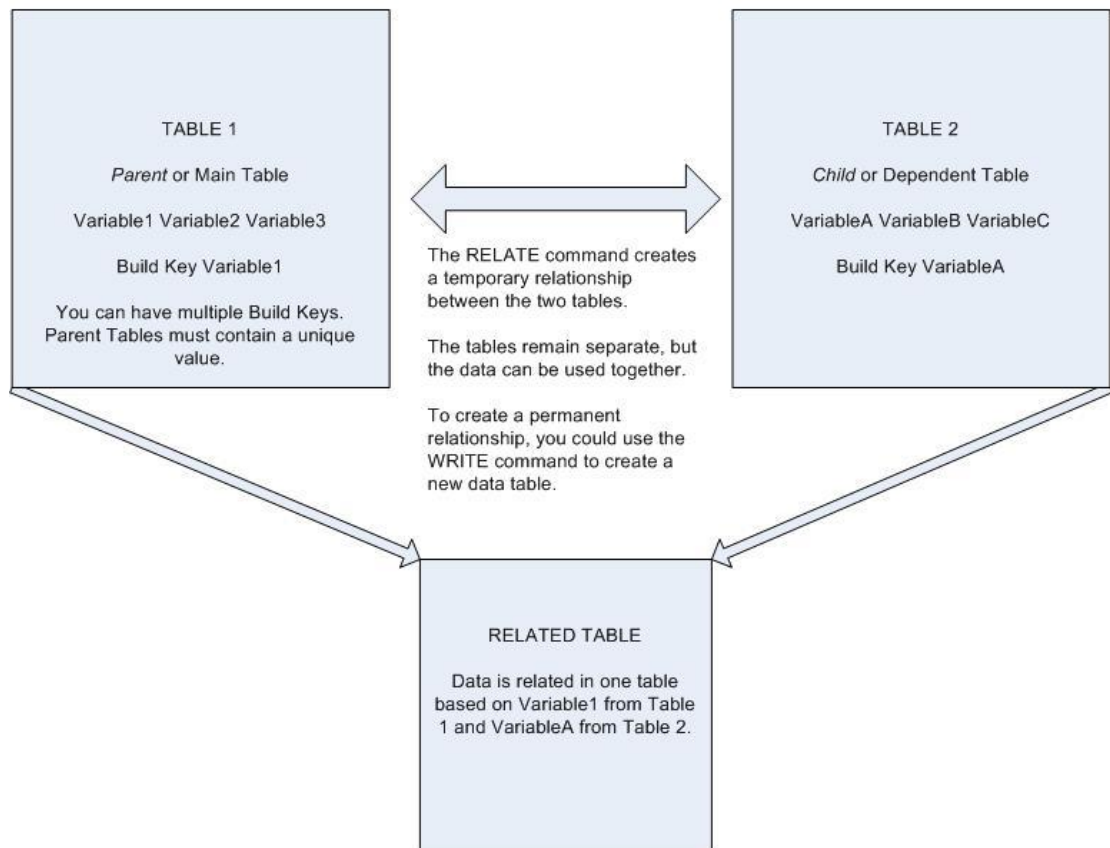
TABLE 1

Parent or Main Table

Variable1 Variable2 Variable3

Build Key Variable1

You can have multiple Build Keys. Parent Tables must contain a unique value.

The RELATE command creates a temporary relationship between the two tables.

The tables remain separate, but the data can be used together.

To create a permanent relationship, you could use the WRITE command to create a new data table.

TABLE 2

Child or Dependent Table

VariableA VariableB VariableC

Build Key VariableA

RELATED TABLE

Data is related in one table based on Variable1 from Table 1 and VariableA from Table 2.